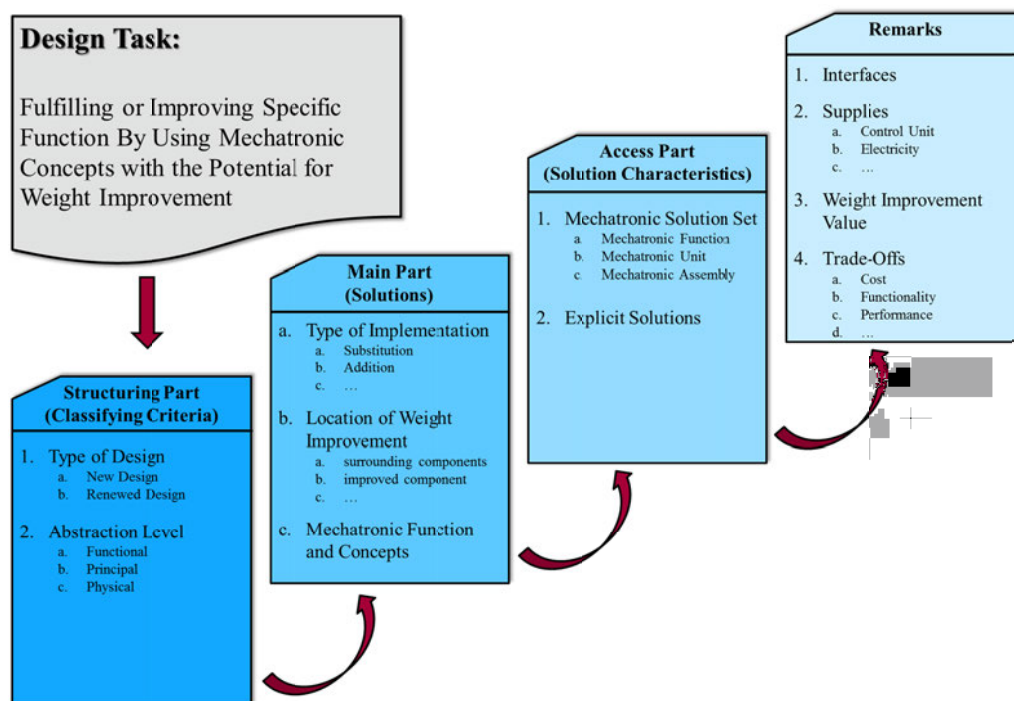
Design Task:

Fulfilling or Improving Specific Function By Using Mechatronic Concepts with the Potential for Weight Improvement

Structuring Part
(Classifying Criteria)

1. Type of Design
a. New Design
b. Renewed Design

2. Abstraction Level
a. Functional
b. Principal
c. Physical

Main Part
(Solutions)

a. Type of Implementation
a. Substitution
b. Addition
c. …

b. Location of Weight Improvement
a. surrounding components
b. improved component
c. …

c. Mechatronic Function and Concepts

Access Part
(Solution Characteristics)

1. Mechatronic Solution Set
a. Mechatronic Function
b. Mechatronic Unit
c. Mechatronic Assembly

2. Explicit Solutions

Remarks

1. Interfaces

2. Supplies
a. Control Unit
b. Electricity
c. …

3. Weight Improvement Value

4. Trade-Offs
a. Cost
b. Functionality
c. Performance
d. …